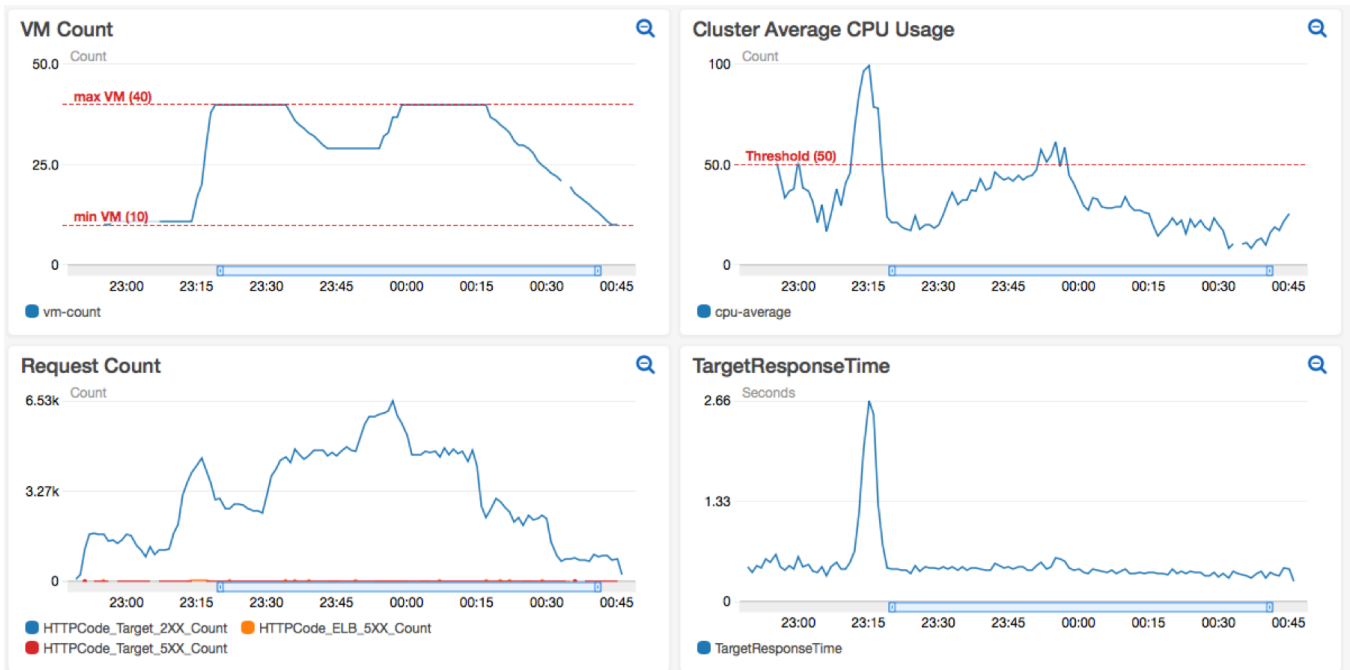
VM Count

Count

50.0

max VM (40)

25.0

min VM (10)

0

23:00 23:15 23:30 23:45 00:00 00:15 00:30 00:45

vm-count

Cluster Average CPU Usage

Count

100

Threshold (50)

50.0

0

23:00 23:15 23:30 23:45 00:00 00:15 00:30 00:45

cpu-average

Request Count

Count

6.53k

3.27k

0

23:00 23:15 23:30 23:45 00:00 00:15 00:30 00:45

HTTPCode_Target_2XX_Count HTTPCode_ELB_5XX_Count
HTTPCode_Target_5XX_Count

TargetResponseTime

Seconds

2.66

1.33

0

23:00 23:15 23:30 23:45 00:00 00:15 00:30 00:45

TargetResponseTime